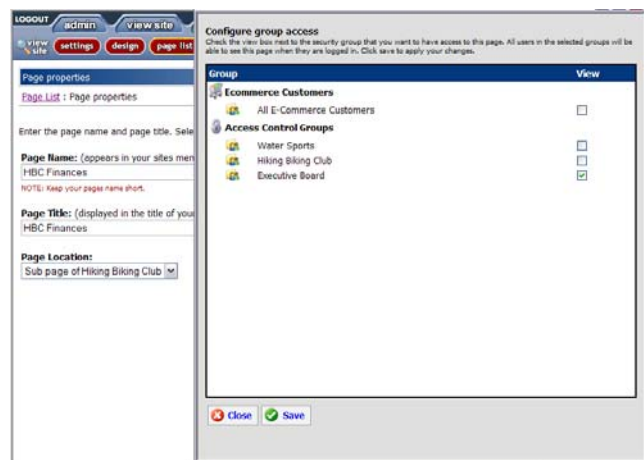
LOGOUT admin view site

view site settings design page list

Page properties

Page List : Page properties

Enter the page name and page title. Sele

Page Name: (appears in your sites men

HBC Finances

NOTE: Keep your pages name short.

Page Title: (displayed in the title of you

HBC Finances

Page Location:

Sub page of Hiking Biking Club

Configure group access

Check the view box next to the security group that you want to have access to this page. All users in the selected groups will be able to see this page when they are logged in. Click save to apply your changes.

| Group | View |
|---|---|
| Ecommerce Customers | |
| All E-Commerce Customers | ☐ |
| Access Control Groups | |
| Water Sports | ☐ |
| Hiking Biking Club | ☐ |
| Executive Board | ☑ |

Close Save